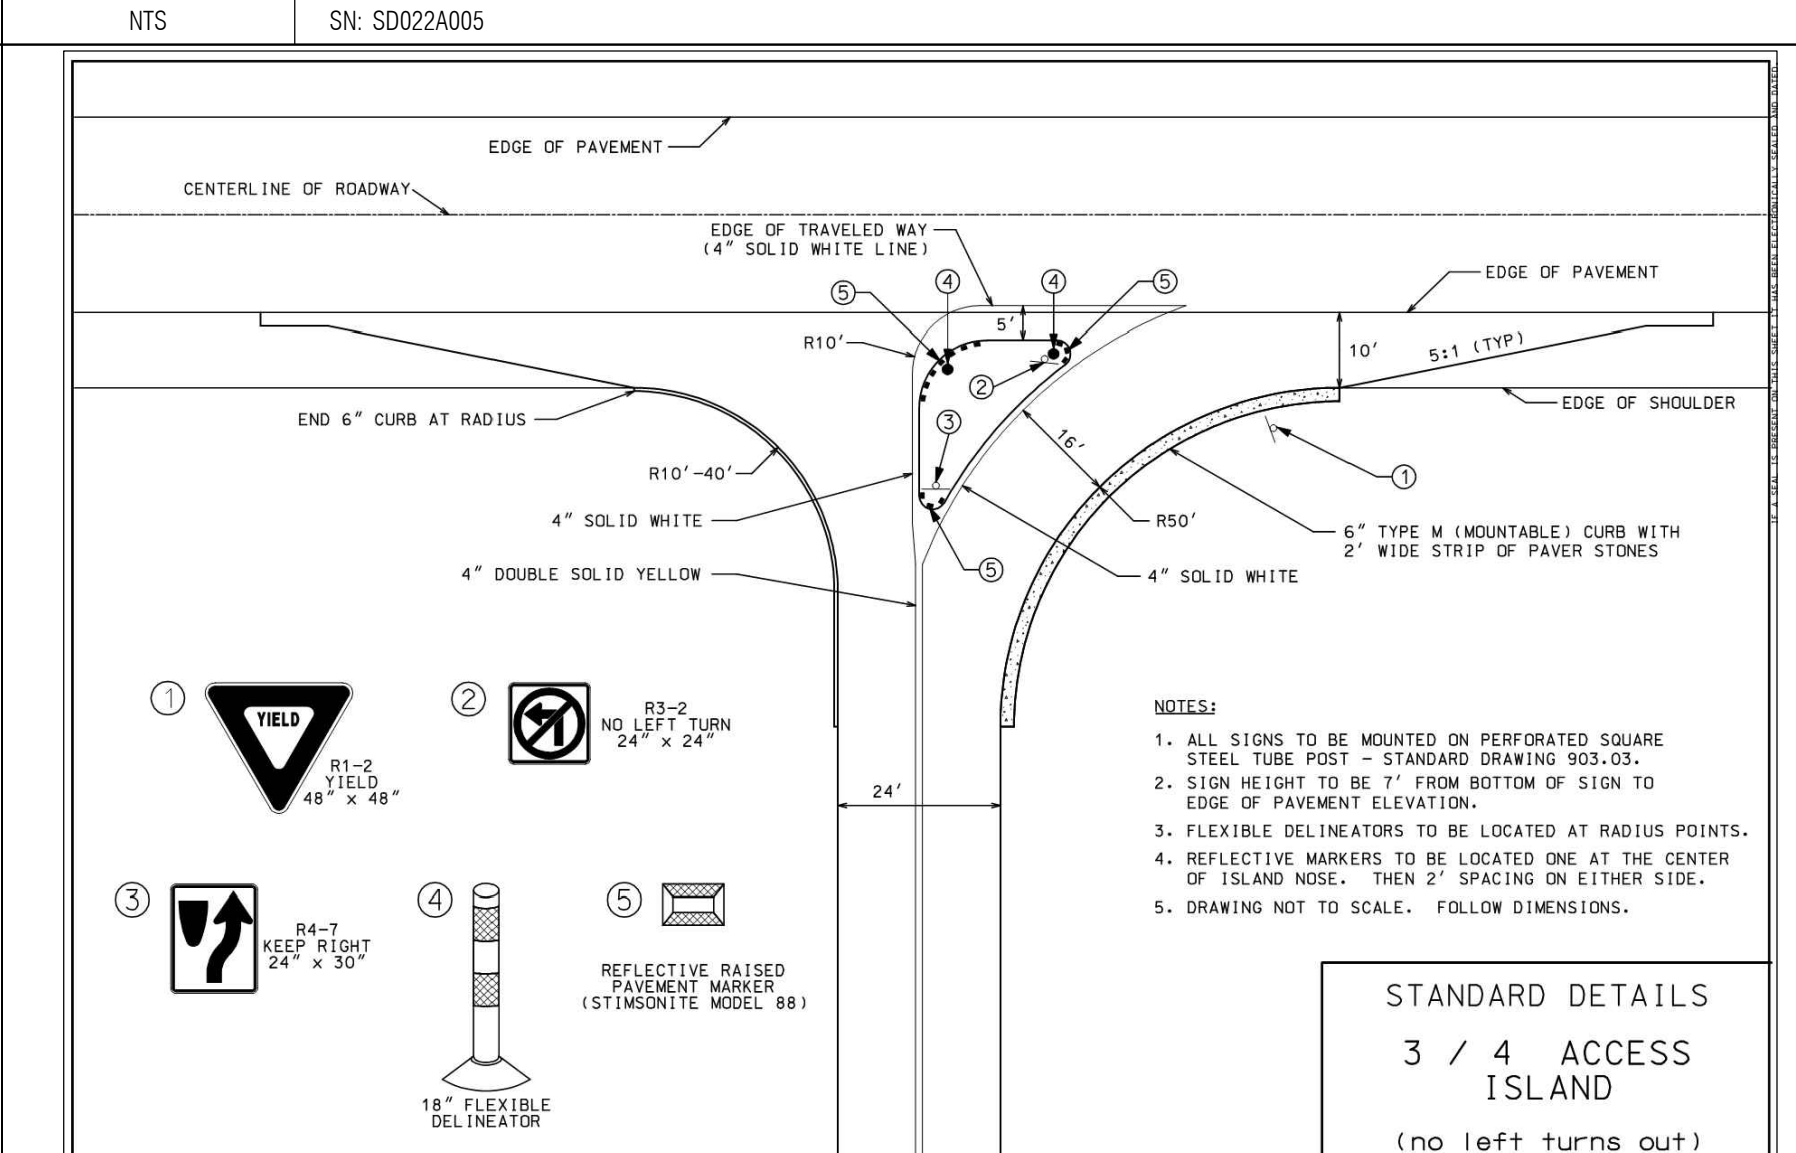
NTS

SN: SD022A005

EDGE OF PAVEMENT

CENTERLINE OF ROADWAY

EDGE OF TRAVELED WAY
(4" SOLID WHITE LINE)

④ ④ ⑤ ⑤

EDGE OF PAVEMENT

5'

R10'

10'

5:1 (TYP)

②

EDGE OF SHOULDER

END 6" CURB AT RADIUS

③

16'

①

R10'-40'

4" SOLID WHITE

R50'

6" TYPE M (MOUNTABLE) CURB WITH
2' WIDE STRIP OF PAVER STONES

4" DOUBLE SOLID YELLOW

⑤

4" SOLID WHITE

① YIELD
R1-2
YIELD
48" x 48"

② R3-2
NO LEFT TURN
24" x 24"

24'

NOTES:

1. ALL SIGNS TO BE MOUNTED ON PERFORATED SQUARE STEEL TUBE POST - STANDARD DRAWING 903.03.
2. SIGN HEIGHT TO BE 7' FROM BOTTOM OF SIGN TO EDGE OF PAVEMENT ELEVATION.
3. FLEXIBLE DELINEATORS TO BE LOCATED AT RADIUS POINTS.
4. REFLECTIVE MARKERS TO BE LOCATED ONE AT THE CENTER OF ISLAND NOSE. THEN 2' SPACING ON EITHER SIDE.
5. DRAWING NOT TO SCALE. FOLLOW DIMENSIONS.

③ R4-7
KEEP RIGHT
24" x 30"

④

⑤

REFLECTIVE RAISED
PAVEMENT MARKER
(STIMSONITE MODEL 88)

18" FLEXIBLE
DELINEATOR

STANDARD DETAILS

3 / 4 ACCESS
ISLAND

(no left turns out)

IF A SEAL IS PRESENT ON THIS SHEET, IT HAS BEEN ELECTRONICALLY SEALED AND DATED